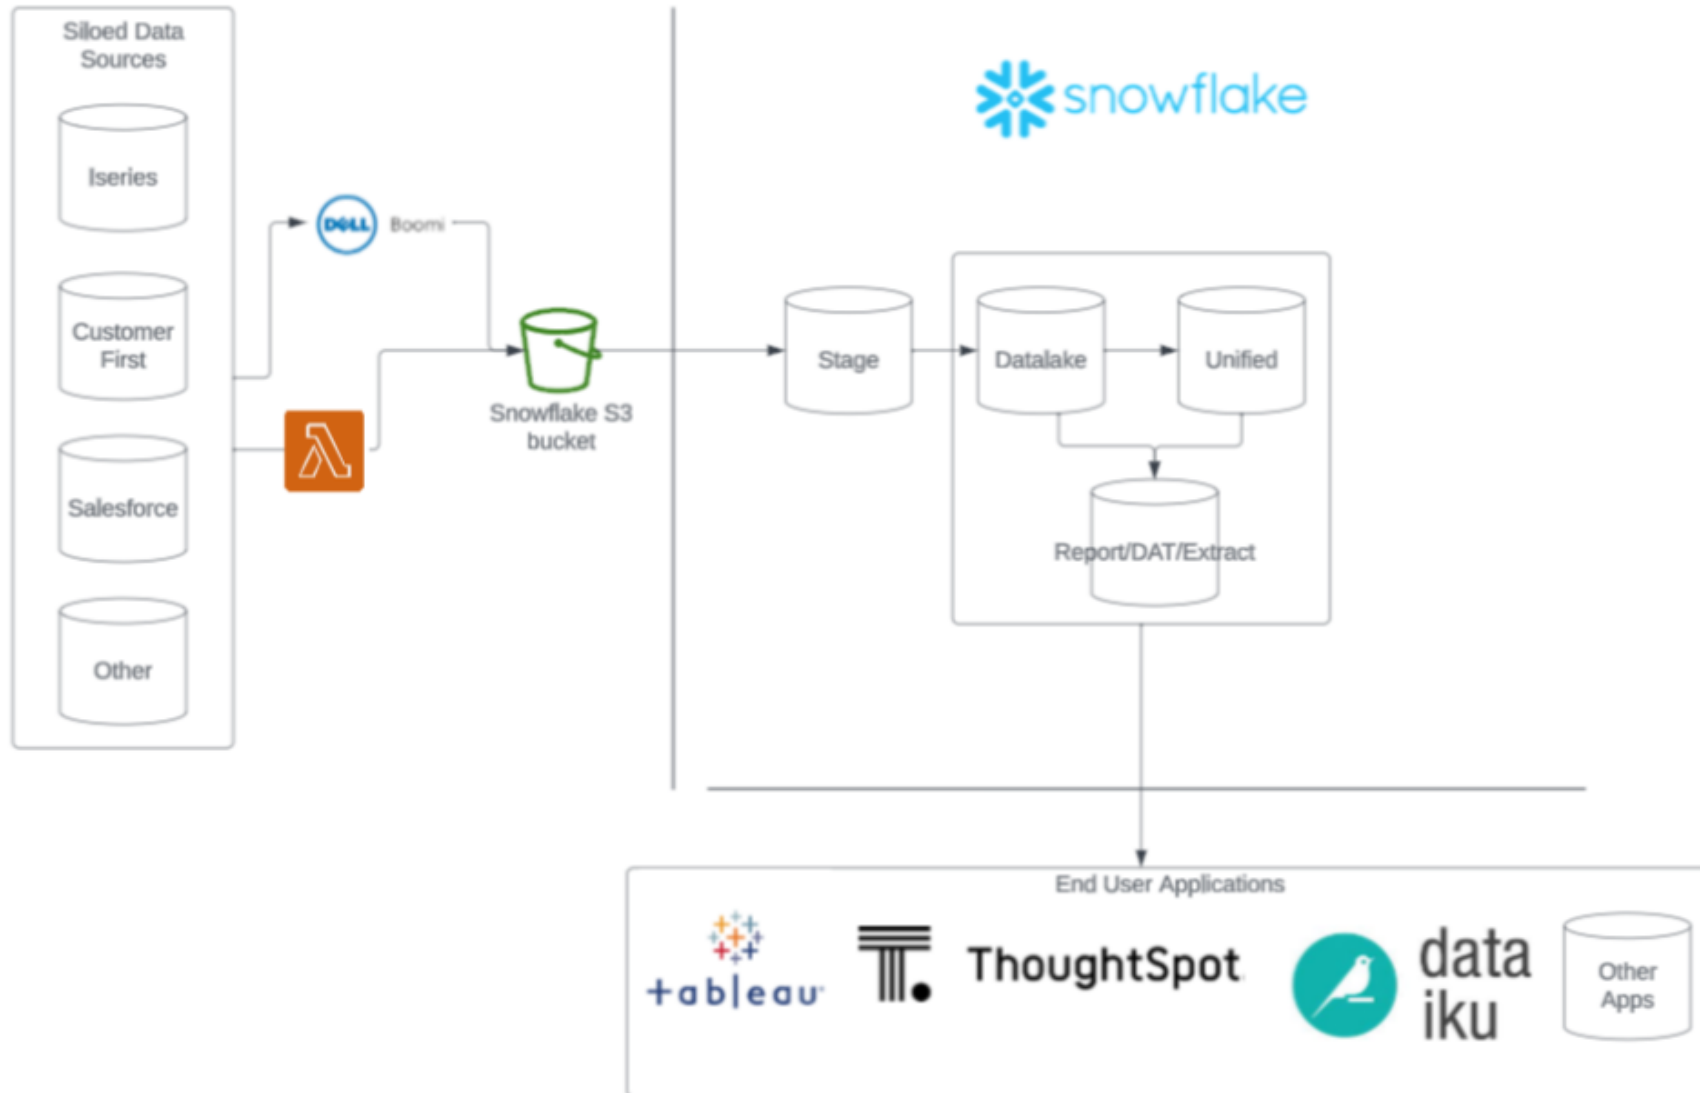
Siloed Data Sources

Iseries

Customer First

Salesforce

Other

DELL Boomi

Snowflake S3 bucket

snowflake

Stage

Datalake

Unified

Report/DAT/Extract

End User Applications

+ableau

ThoughtSpot

data iku

Other Apps